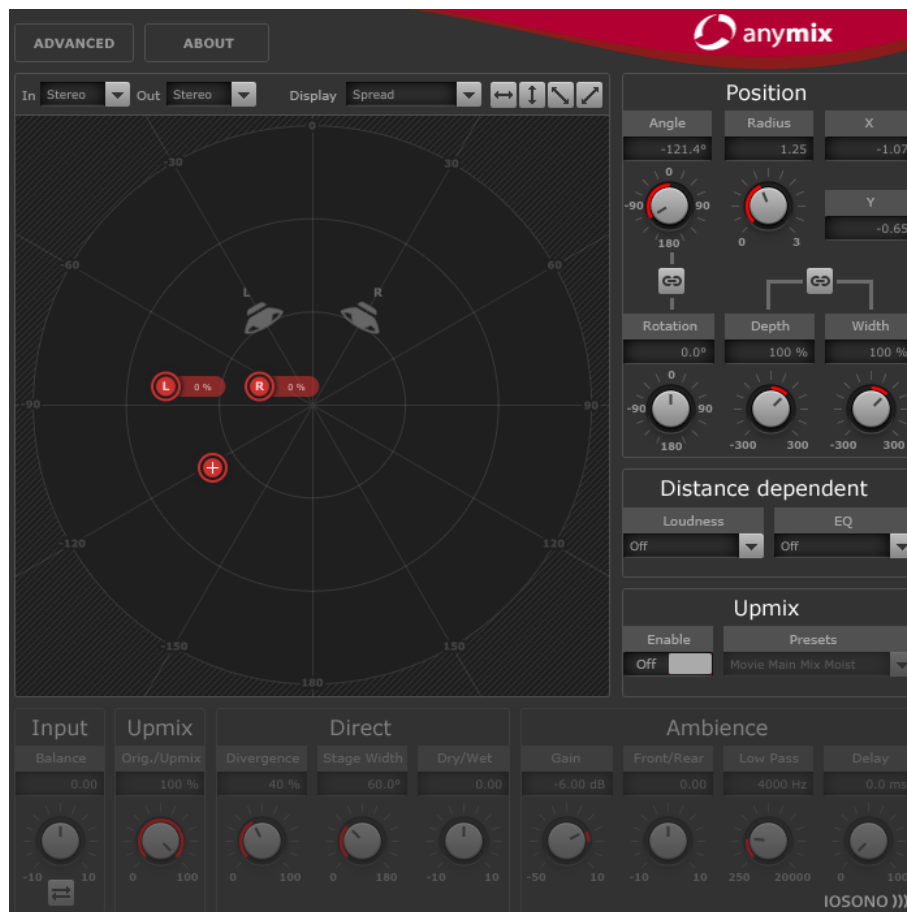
ADVANCED
ABOUT
anymix

In Stereo Out Stereo Display Spread

0
30
30
60
60
-90
90
-120
120
-150
150
-180
L
R
L 0 %
R 0 %

Position
Angle
-121.4°
Radius
1.25
X
-1.07
0
-90
90
180
0
3
Y
-0.65
Rotation
0.0°
Depth
100 %
Width
100 %
0
-90
90
180
-300
300
-300
300

Distance dependent
Loudness
Off
EQ
Off

Upmix
Enable
Off
Presets
Movie Main Mix Moist

Input
Balance
0.00
-10
10

Upmix
Orig./Upmix
100 %
0
100

Direct
Divergence
40 %
0
100
Stage Width
60.0°
0
180
Dry/Wet
0.00
-10
10

Ambience
Gain
-6.00 dB
-50
10
Front/Rear
0.00
-10
10
Low Pass
4000 Hz
250
20000
Delay
0.0 ms
0
100

IOSONO